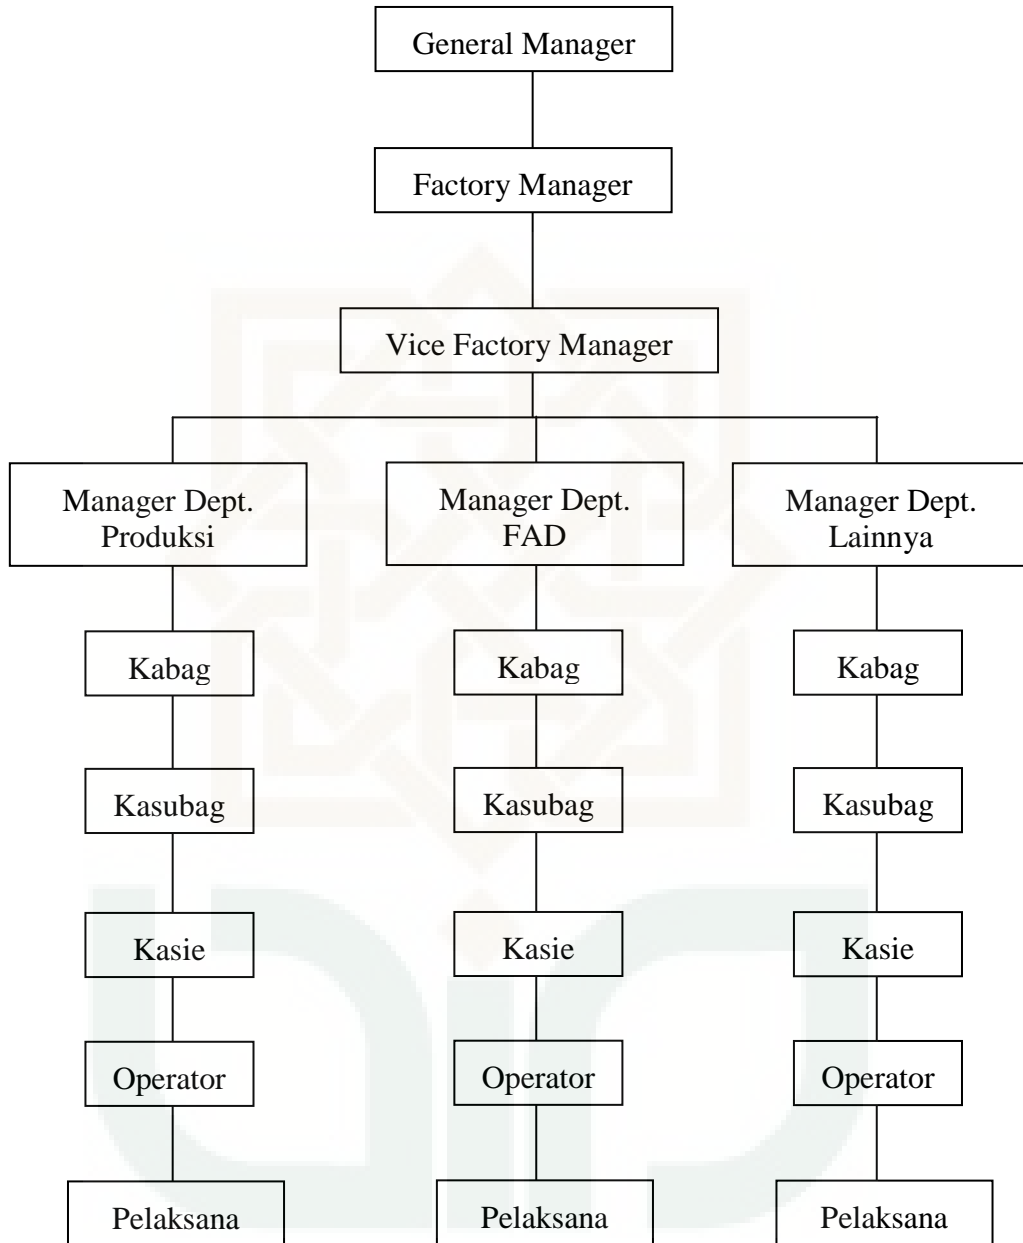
General Manager

Factory Manager

Vice Factory Manager

Manager Dept. Produksi

Kabag

Kasubag

Kasie

Operator

Pelaksana

Manager Dept. FAD

Kabag

Kasubag

Kasie

Operator

Pelaksana

Manager Dept. Lainnya

Kabag

Kasubag

Kasie

Operator

Pelaksana